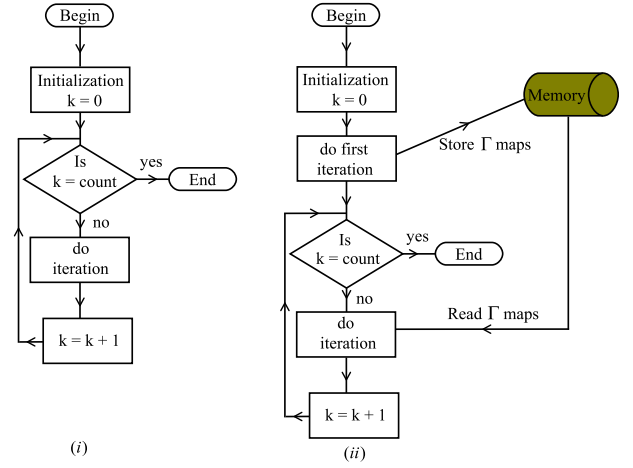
Begin

Initialization
k = 0

Is
k = count

yes

End

no

do
iteration

k = k + 1

$(i)$

Begin

Initialization
k = 0

Memory

do first
iteration

Store $\Gamma$ maps

Is
k = count

yes

End

no

Read $\Gamma$ maps

do
iteration

k = k + 1

$(ii)$